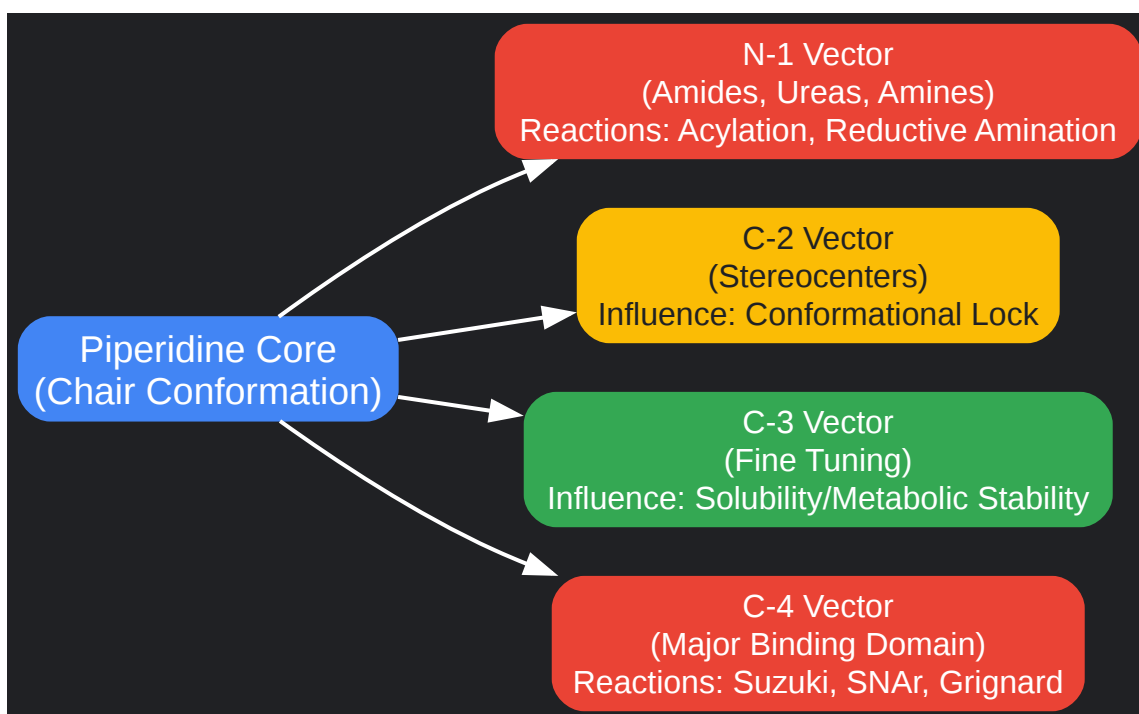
Piperidine Core
(Chair Conformation)

N-1 Vector
(Amides, Ureas, Amines)
Reactions: Acylation, Reductive Amination

C-2 Vector
(Stereocenters)
Influence: Conformational Lock

C-3 Vector
(Fine Tuning)
Influence: Solubility/Metabolic Stability

C-4 Vector
(Major Binding Domain)
Reactions: Suzuki, SNAr, Grignard